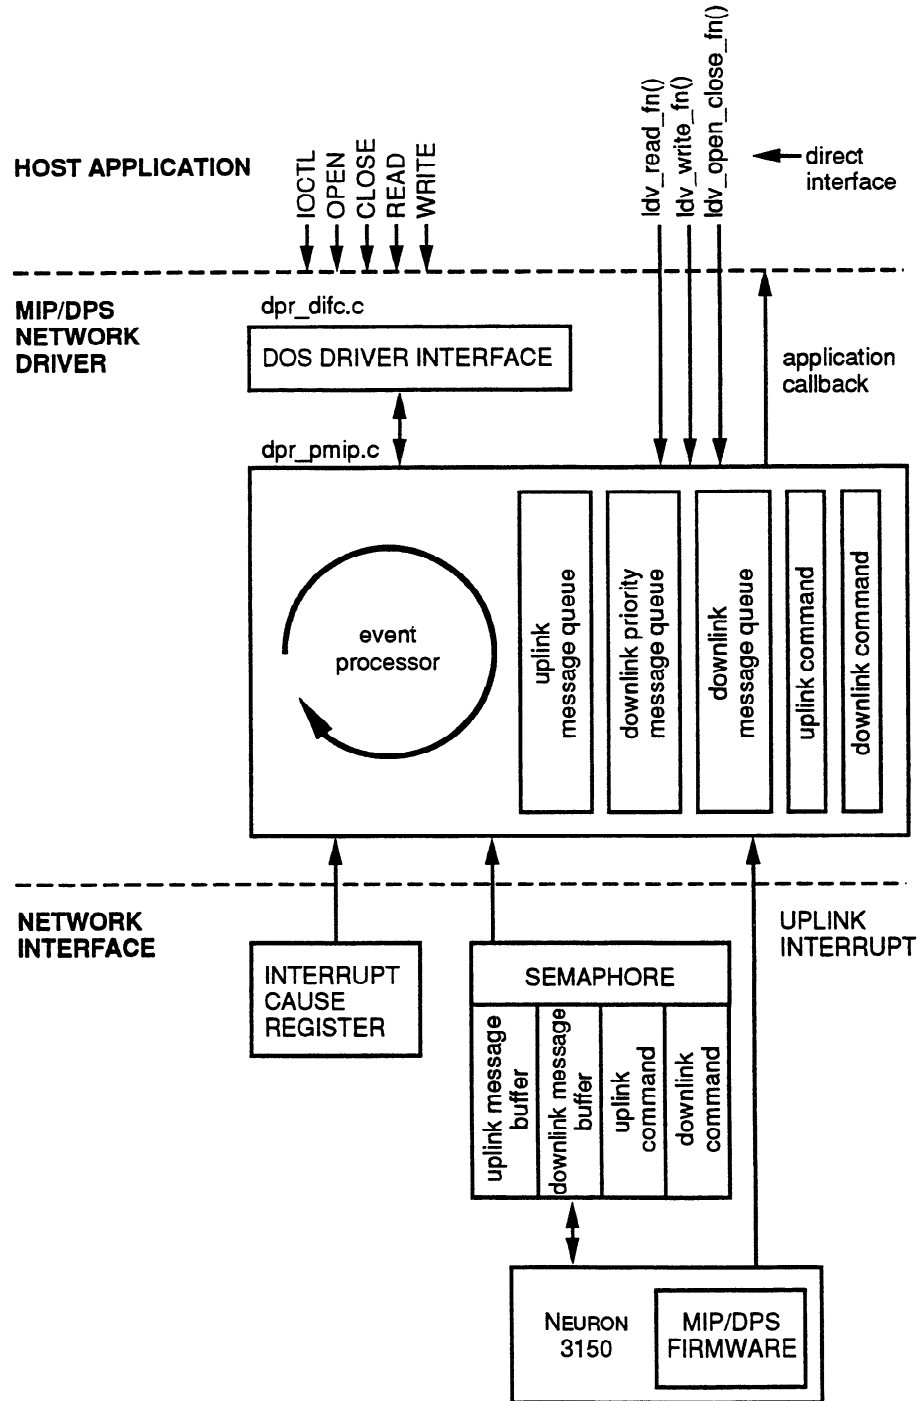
HOST APPLICATION

IOCTL
OPEN
CLOSE
READ
WRITE

ldv_read_fn()
ldv_write_fn()
ldv_open_close_fn()

direct interface

MIP/DPS NETWORK DRIVER

dpr_difc.c

DOS DRIVER INTERFACE

application callback

dpr_pmip.c

event processor

uplink message queue

downlink priority message queue

downlink message queue

uplink command

downlink command

NETWORK INTERFACE

UPLINK INTERRUPT

INTERRUPT CAUSE REGISTER

SEMAPHORE

uplink message buffer

downlink message buffer

uplink command

downlink command

NEURON 3150

MIP/DPS FIRMWARE